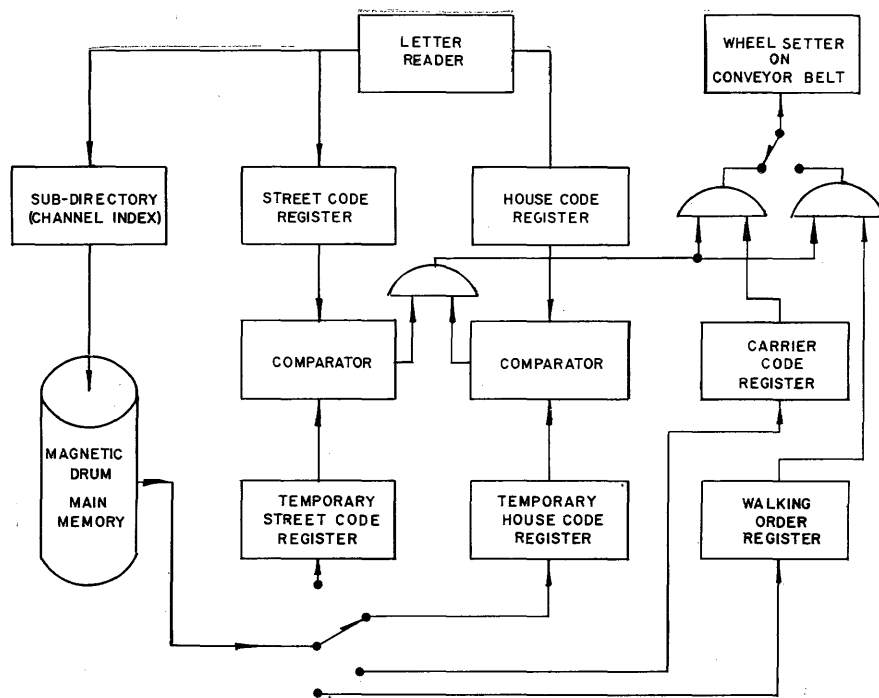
LETTER READER

WHEEL SETTER ON CONVEYOR BELT

SUB-DIRECTORY (CHANNEL INDEX)

STREET CODE REGISTER

HOUSE CODE REGISTER

COMPARATOR

COMPARATOR

CARRIER CODE REGISTER

MAGNETIC DRUM MAIN MEMORY

TEMPORARY STREET CODE REGISTER

TEMPORARY HOUSE CODE REGISTER

WALKING ORDER REGISTER